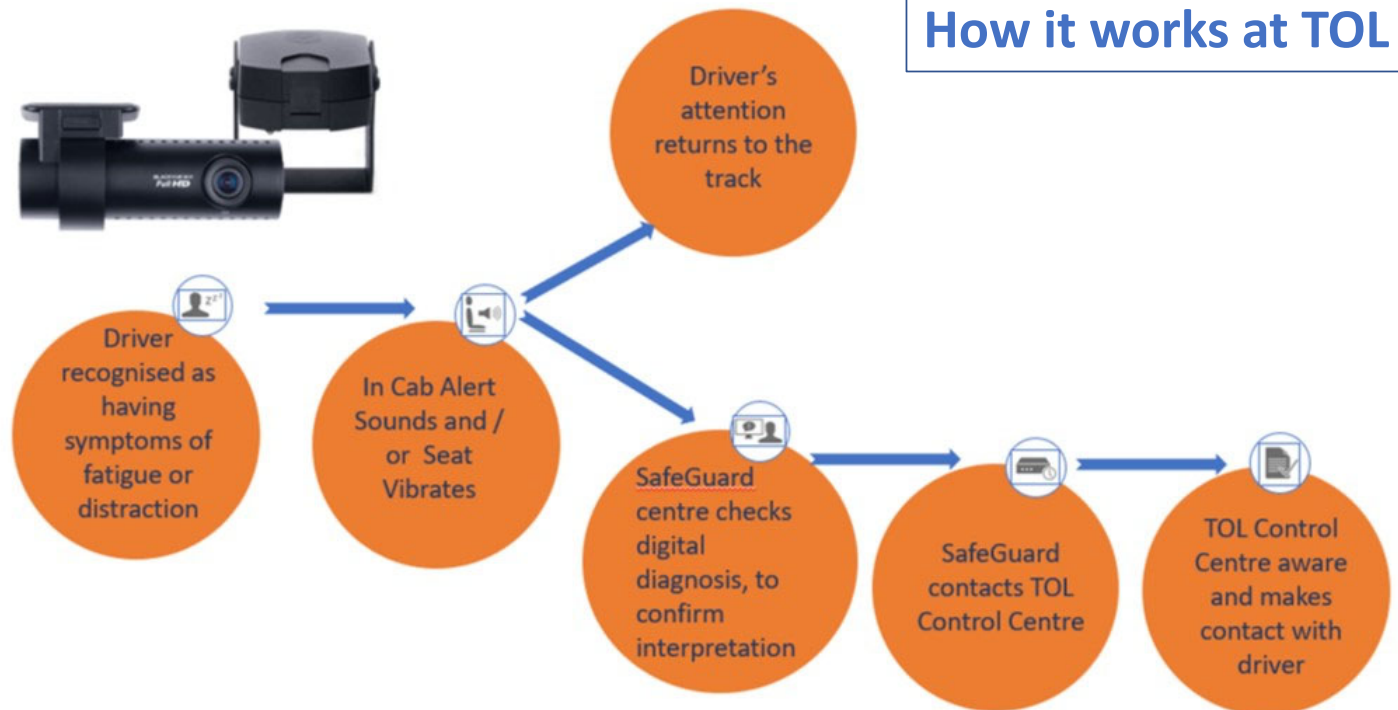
How it works at TOL

Full HD

Driver recognised as having symptoms of fatigue or distraction

In Cab Alert Sounds and / or Seat Vibrates

Driver's attention returns to the track

SafeGuard centre checks digital diagnosis, to confirm interpretation

SafeGuard contacts TOL Control Centre

TOL Control Centre aware and makes contact with driver